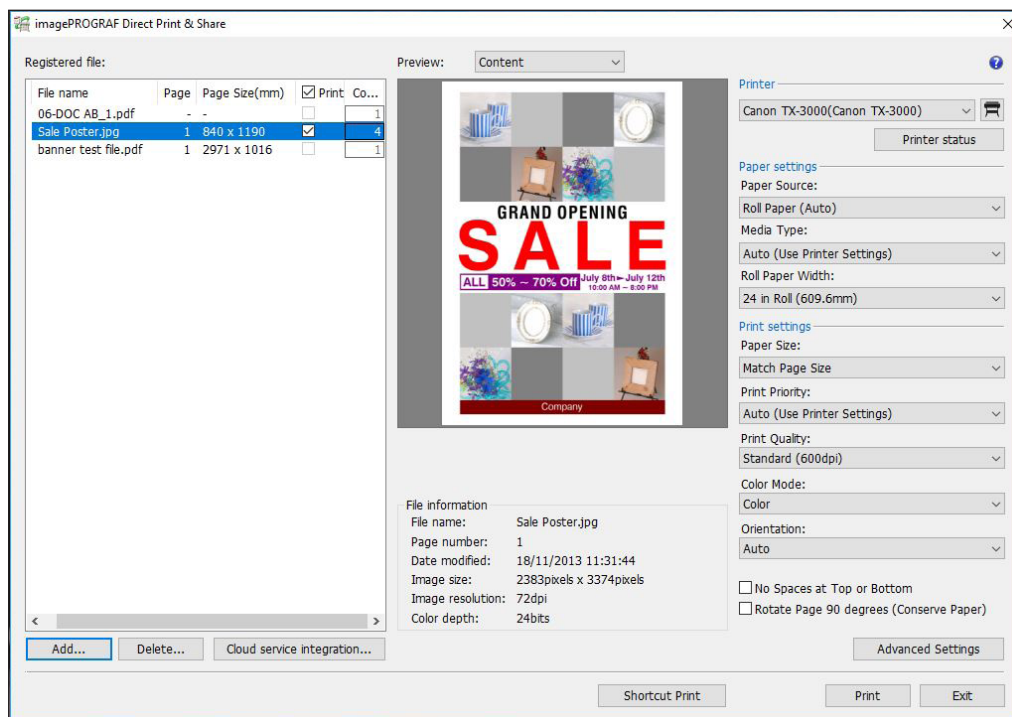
imagePROGRAF Direct Print & Share

Registered file:

| File name | Page | Page Size(mm) | Print | Co... |
|---|---|---|---|---|
| 06-DOC AB_1.pdf | - | - | | 1 |
| Sale Poster.jpg | 1 | 840 x 1190 | ☑ | 4 |
| banner test file.pdf | 1 | 2971 x 1016 | | 1 |

Add... Delete... Cloud service integration...

Preview: Content

GRAND OPENING
SALE
ALL 50% ~ 70% Off July 8th ► July 12th 10:00 AM ~ 8:00 PM
Company

File information
File name: Sale Poster.jpg
Page number: 1
Date modified: 18/11/2013 11:31:44
Image size: 2383pixels x 3374pixels
Image resolution: 72dpi
Color depth: 24bits

Printer
Canon TX-3000(Canon TX-3000)
Printer status

Paper settings
Paper Source:
Roll Paper (Auto)
Media Type:
Auto (Use Printer Settings)
Roll Paper Width:
24 in Roll (609.6mm)

Print settings
Paper Size:
Match Page Size
Print Priority:
Auto (Use Printer Settings)
Print Quality:
Standard (600dpi)
Color Mode:
Color
Orientation:
Auto

No Spaces at Top or Bottom
Rotate Page 90 degrees (Conserve Paper)

Advanced Settings

Shortcut Print Print Exit